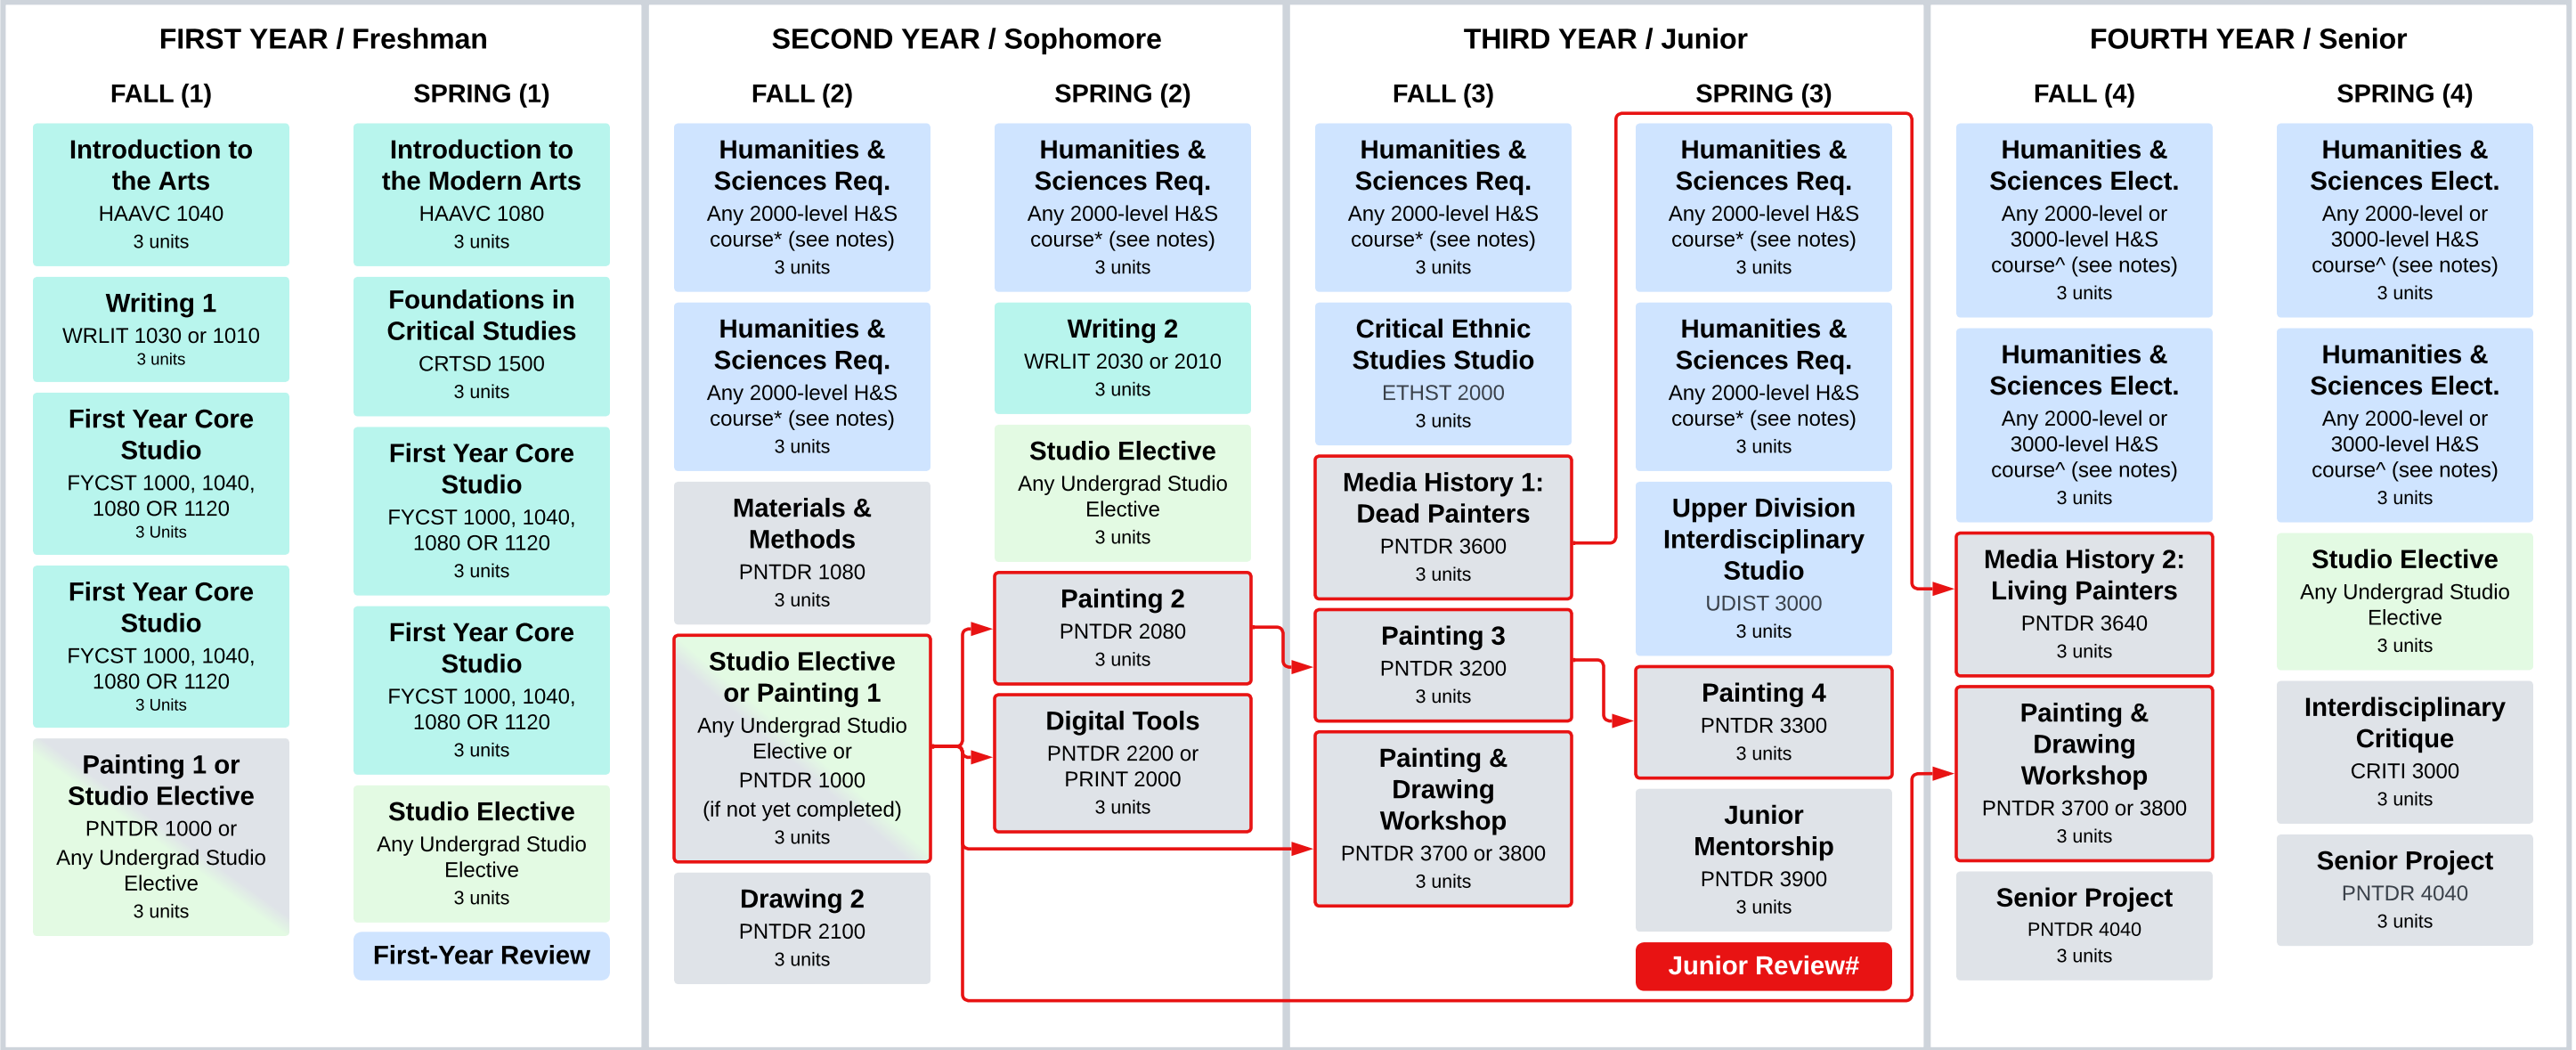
FIRST YEAR / Freshman

FALL (1)

Introduction to the Arts
HAAVC 1040
3 units

Writing 1
WRLIT 1030 or 1010
3 units

First Year Core Studio
FYCST 1000, 1040, 1080 OR 1120
3 Units

First Year Core Studio
FYCST 1000, 1040, 1080 OR 1120
3 Units

Painting 1 or Studio Elective
PNTDR 1000 or Any Undergrad Studio Elective
3 units

SPRING (1)

Introduction to the Modern Arts
HAAVC 1080
3 units

Foundations in Critical Studies
CRTSD 1500
3 units

First Year Core Studio
FYCST 1000, 1040, 1080 OR 1120
3 units

First Year Core Studio
FYCST 1000, 1040, 1080 OR 1120
3 units

Studio Elective
Any Undergrad Studio Elective
3 units

First-Year Review

SECOND YEAR / Sophomore

FALL (2)

Humanities & Sciences Req.
Any 2000-level H&S course* (see notes)
3 units

Humanities & Sciences Req.
Any 2000-level H&S course* (see notes)
3 units

Materials & Methods
PNTDR 1080
3 units

Studio Elective or Painting 1
Any Undergrad Studio Elective or PNTDR 1000 (if not yet completed)
3 units

Drawing 2
PNTDR 2100
3 units

SPRING (2)

Humanities & Sciences Req.
Any 2000-level H&S course* (see notes)
3 units

Writing 2
WRLIT 2030 or 2010
3 units

Studio Elective
Any Undergrad Studio Elective
3 units

Painting 2
PNTDR 2080
3 units

Digital Tools
PNTDR 2200 or PRINT 2000
3 units

THIRD YEAR / Junior

FALL (3)

Humanities & Sciences Req.
Any 2000-level H&S course* (see notes)
3 units

Critical Ethnic Studies Studio
ETHST 2000
3 units

Media History 1: Dead Painters
PNTDR 3600
3 units

Painting 3
PNTDR 3200
3 units

Painting & Drawing Workshop
PNTDR 3700 or 3800
3 units

SPRING (3)

Humanities & Sciences Req.
Any 2000-level H&S course* (see notes)
3 units

Humanities & Sciences Req.
Any 2000-level H&S course* (see notes)
3 units

Upper Division Interdisciplinary Studio
UDIST 3000
3 units

Painting 4
PNTDR 3300
3 units

Junior Mentorship
PNTDR 3900
3 units

Junior Review#

FOURTH YEAR / Senior

FALL (4)

Humanities & Sciences Elect.
Any 2000-level or 3000-level H&S course^ (see notes)
3 units

Humanities & Sciences Elect.
Any 2000-level or 3000-level H&S course^ (see notes)
3 units

Media History 2: Living Painters
PNTDR 3640
3 units

Painting & Drawing Workshop
PNTDR 3700 or 3800
3 units

Senior Project
PNTDR 4040
3 units

SPRING (4)

Humanities & Sciences Elect.
Any 2000-level or 3000-level H&S course^ (see notes)
3 units

Humanities & Sciences Elect.
Any 2000-level or 3000-level H&S course^ (see notes)
3 units

Studio Elective
Any Undergrad Studio Elective
3 units

Interdisciplinary Critique
CRITI 3000
3 units

Senior Project
PNTDR 4040
3 units